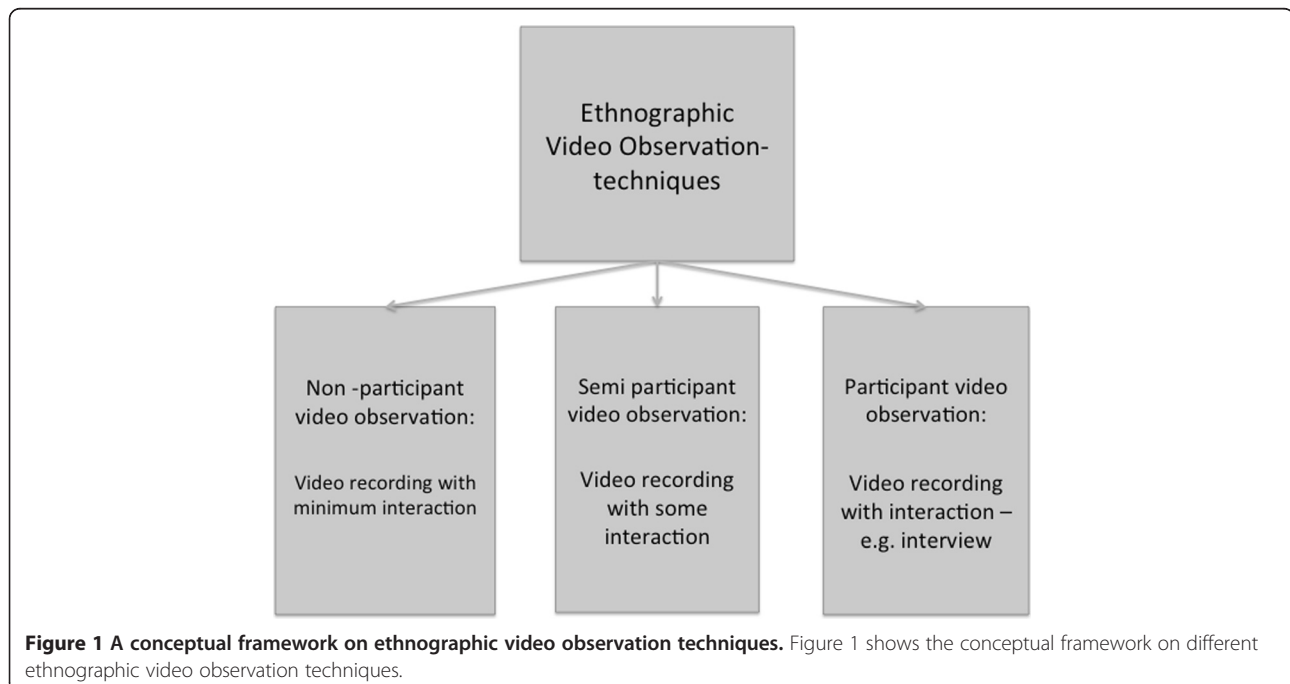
Ethnographic Video Observation-techniques

Non -participant video observation:

Video recording with minimum interaction

Semi participant video observation:

Video recording with some interaction

Participant video observation:

Video recording with interaction – e.g. interview

**Figure 1 A conceptual framework on ethnographic video observation techniques.** Figure 1 shows the conceptual framework on different ethnographic video observation techniques.